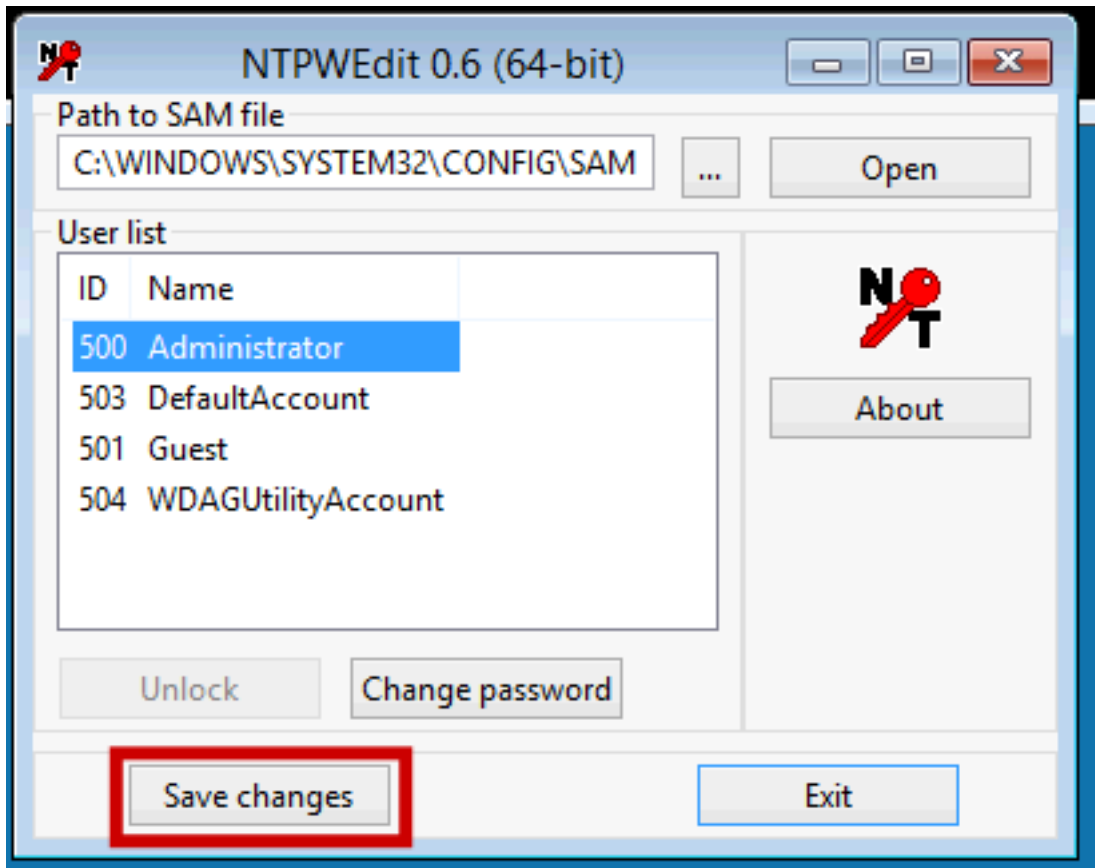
NTPWEdit 0.6 (64-bit)

Path to SAM file

C:\WINDOWS\SYSTEM32\CONFIG\SAM

...

Open

User list

| ID | Name |
|---|---|
| 500 | Administrator |
| 503 | DefaultAccount |
| 501 | Guest |
| 504 | WDAGUtilityAccount |

NT

About

Unlock

Change password

Save changes

Exit